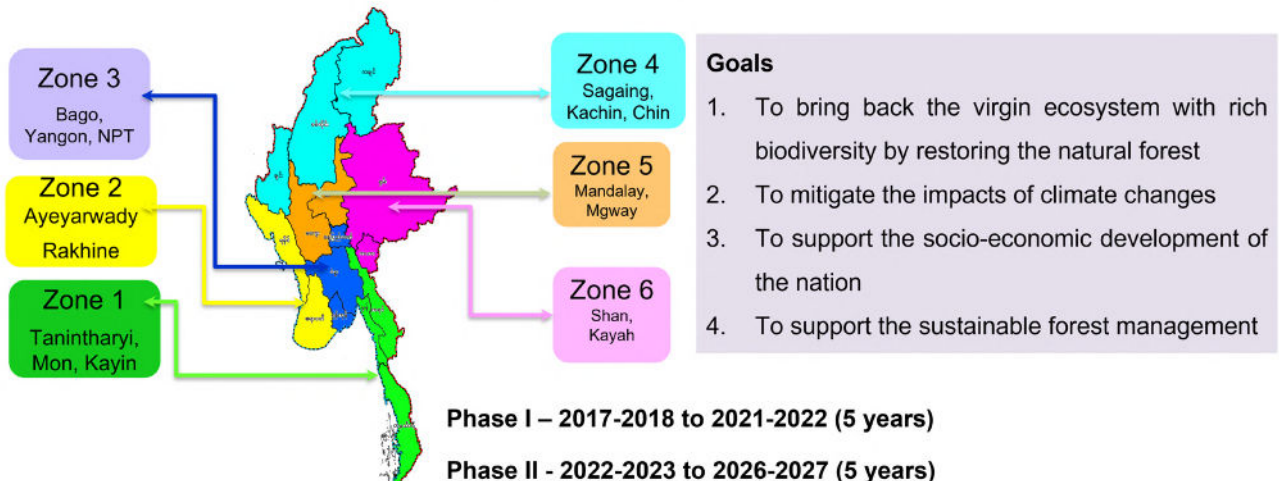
Zone 3
Bago, Yangon, NPT

Zone 2
Ayeyarwady
Rakhine

Zone 1
Tanintharyi, Mon, Kayin

Zone 4
Sagaing, Kachin, Chin

Zone 5
Mandalay, Mgway

Zone 6
Shan, Kayah

Goals

1. To bring back the virgin ecosystem with rich biodiversity by restoring the natural forest

2. To mitigate the impacts of climate changes

3. To support the socio-economic development of the nation

4. To support the sustainable forest management

Phase I – 2017-2018 to 2021-2022 (5 years)

Phase II - 2022-2023 to 2026-2027 (5 years)